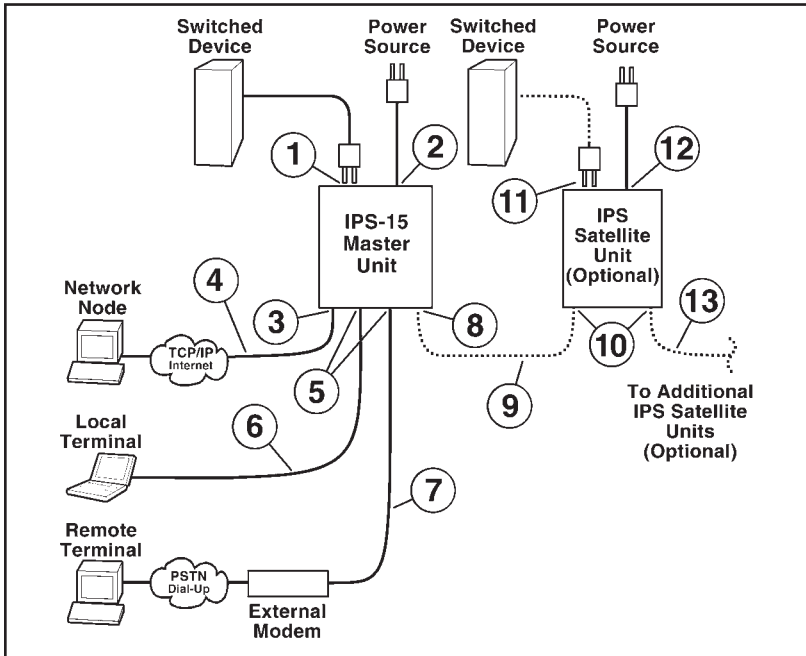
Switched Device

Power Source

Switched Device

Power Source

1

2

11

12

IPS-15 Master Unit

IPS Satellite Unit (Optional)

Network Node

4

3

TCP/IP Internet

8

13

5

10

9

To Additional IPS Satellite Units (Optional)

Local Terminal

6

7

Remote Terminal

PSTN Dial-Up

External Modem